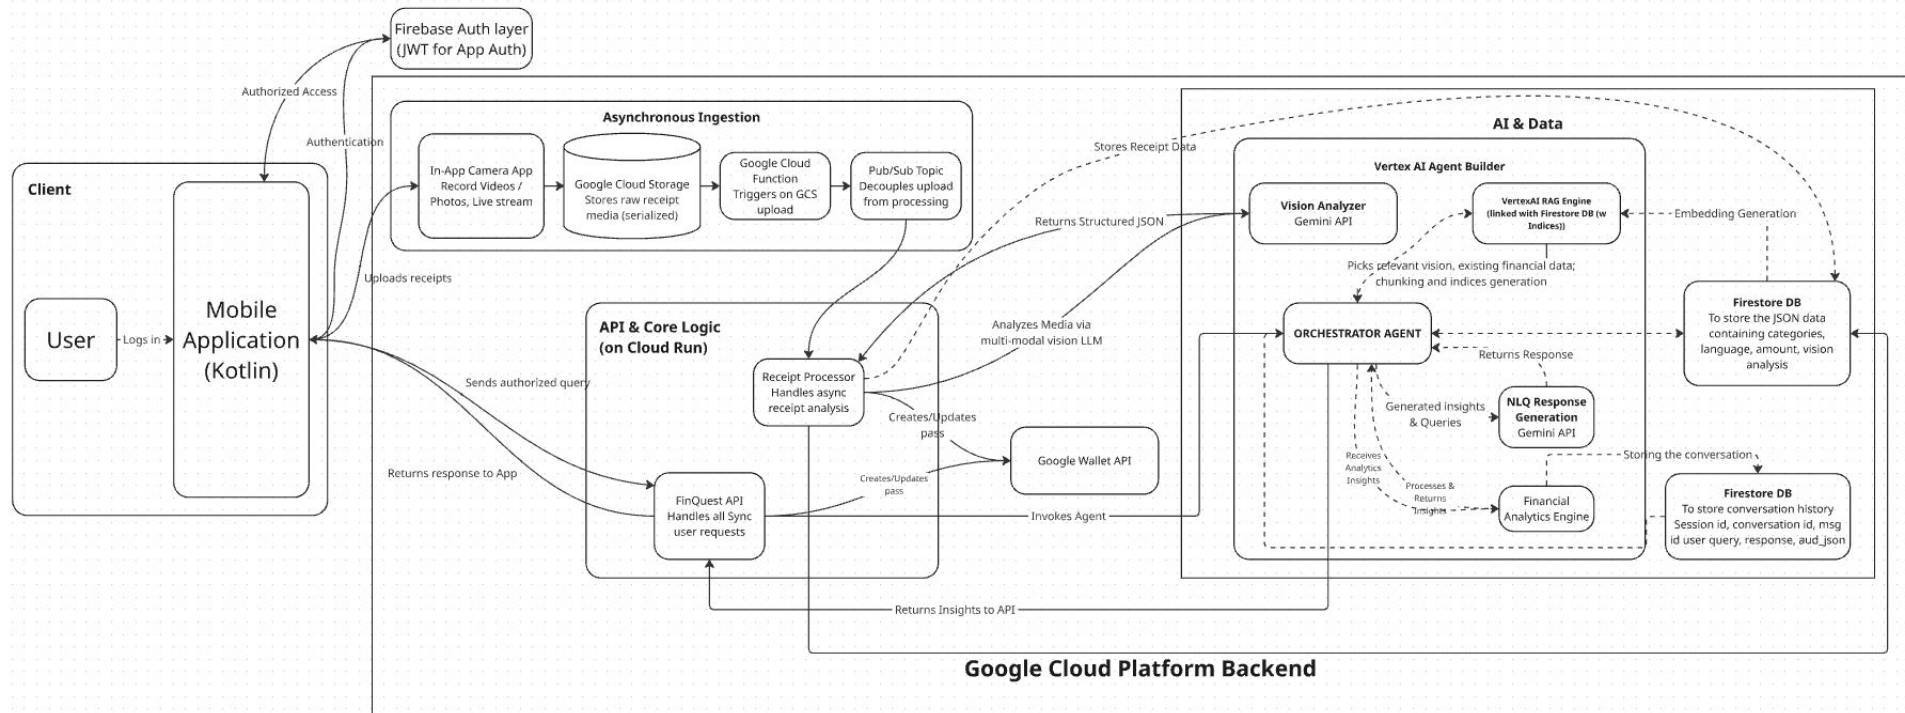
Firebase Auth layer (JWT for App Auth)

Authorized Access

Authentication

Client

User

Logs in

Mobile Application (Kotlin)

Uploads receipts

Sends authorized query

Returns response to App

Asynchronous Ingestion

In-App Camera App Record Videos / Photos, Live stream

Google Cloud Storage Stores raw receipt media (serialized)

Google Cloud Function Triggers on GCS upload

Pub/Sub Topic Decouples upload from processing

Stores Receipt Data

Returns Structured JSON

Analyzes Media via multi-modal vision LLM

API & Core Logic (on Cloud Run)

Receipt Processor Handles async receipt analysis

Creates/Updates pass

Creates/Updates pass

Google Wallet API

FinQuest API Handles all Sync user requests

Invokes Agent

Returns Insights to API

AI & Data

Vertex AI Agent Builder

Vision Analyzer Gemini API

VertexAI RAG Engine (linked with Firestore DB (w Indices))

Embedding Generation

Picks relevant vision, existing financial data; chunking and indices generation

ORCHESTRATOR AGENT

Returns Response

Generated insights & Queries

NLQ Response Generation Gemini API

Receives Analytics Insights

Processes & Returns Insights

Financial Analytics Engine

Storing the conversation

Firestore DB To store the JSON data containing categories, language, amount, vision analysis

Firestore DB To store conversation history Session id, conversation id, msg id user query, response, aud_json

Google Cloud Platform Backend